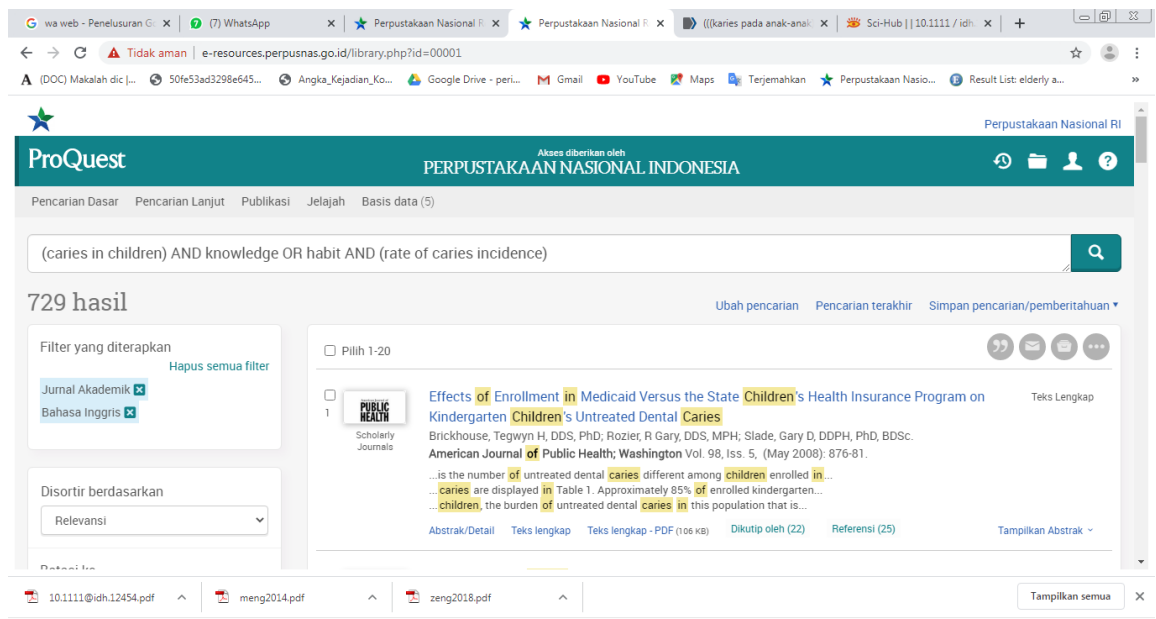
G wa web - Penelusuran G ×
(7) WhatsApp ×
Perpustakaan Nasional R ×
Perpustakaan Nasional R ×
(((karies pada anak-anak ×
Sci-Hub | | 10.1111 / idh ×
+

Tidak aman | e-resources.perpusnas.go.id/library.php?id=00001

(DOC) Makalah dic |... 50fe53ad3298e645... Angka_Kejadian_Ko... Google Drive - peri... Gmail YouTube Maps Terjemahkan Perpustakaan Nasio... Result List: elderly a... »

Perpustakaan Nasional RI

ProQuest
Akses diberikan oleh
PERPUSTAKAAN NASIONAL INDONESIA

Pencarian Dasar Pencarian Lanjut Publikasi Jelajah Basis data (5)

(caries in children) AND knowledge OR habit AND (rate of caries incidence)

729 hasil

Ubah pencarian Pencarian terakhir Simpan pencarian/pemberitahuan ▾

Filter yang diterapkan
Hapus semua filter
Jurnal Akademik
Bahasa Inggris

Disortir berdasarkan
Relevansi

Batasi ke

Pilih 1-20

1
PUBLIC HEALTH
Scholarly Journals

Effects of Enrollment in Medicaid Versus the State Children's Health Insurance Program on Kindergarten Children's Untreated Dental Caries

Teks Lengkap

Brickhouse, Tegwyn H, DDS, PhD; Rozier, R Gary, DDS, MPH; Slade, Gary D, DDPH, PhD, BDSc.
American Journal of Public Health; Washington Vol. 98, Iss. 5, (May 2008): 876-81.

...is the number of untreated dental caries different among children enrolled in...
...caries are displayed in Table 1. Approximately 85% of enrolled kindergarten...
...children, the burden of untreated dental caries in this population that is...

Abstrak/Detail Teks lengkap Teks lengkap - PDF (106 KB) Dikutip oleh (22) Referensi (25) Tampilkan Abstrak ⌄

10.1111@idh.12454.pdf
meng2014.pdf
zeng2018.pdf
Tampilkan semua